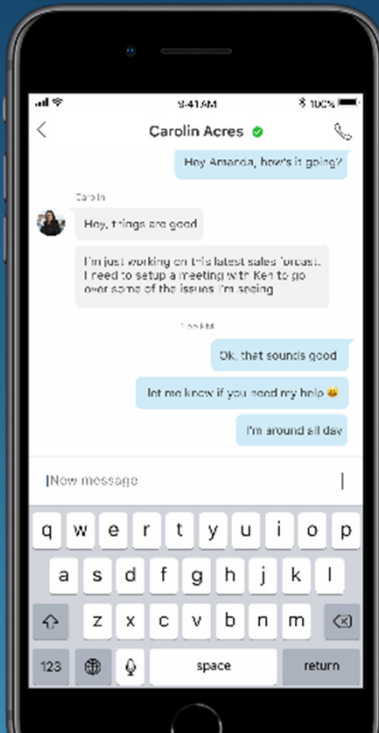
9:41 AM

100%

Carolin Acres

Hey Amanda, how's it going?

Carolin

Hey, things are good

I'm just working on this latest sales forcast. I need to setup a meeting with Ken to go over some of the issues I'm seeing

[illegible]

Ok, that sounds good

let me know if you need my help 😀

I'm around all day

New message

q w e r t y u i o p

a s d f g h j k l

z x c v b n m

123

space

return